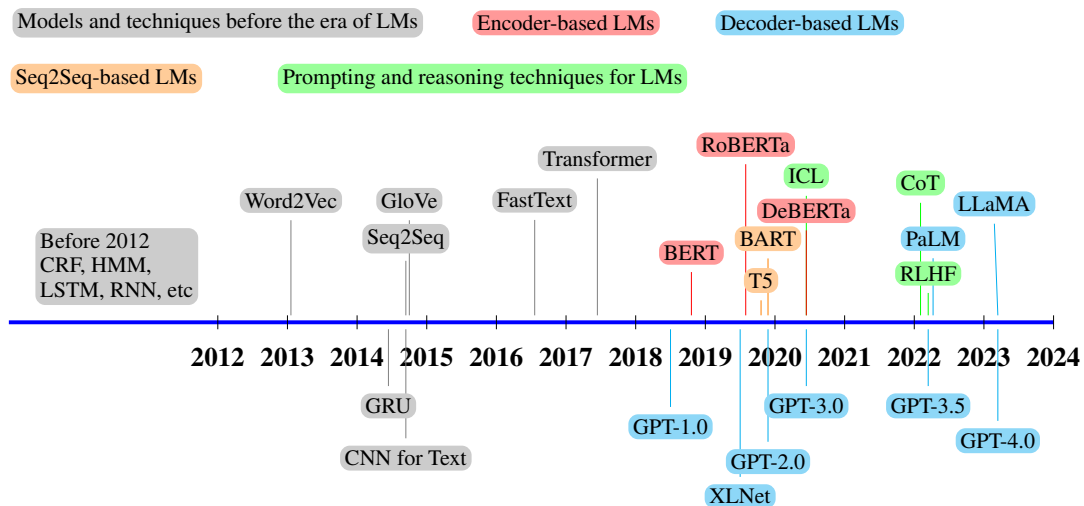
Models and techniques before the era of LMs

Encoder-based LMs

Decoder-based LMs

Seq2Seq-based LMs

Prompting and reasoning techniques for LMs

Before 2012
CRF, HMM,
LSTM, RNN, etc

Word2Vec

GloVe

Seq2Seq

FastText

Transformer

RoBERTa

ICL

DeBERTa

BART

BERT

T5

CoT

LLaMA

PaLM

RLHF

2012 2013 2014 2015 2016 2017 2018 2019 2020 2021 2022 2023 2024

GRU

CNN for Text

GPT-1.0

GPT-2.0

XLNet

GPT-3.0

GPT-3.5

GPT-4.0